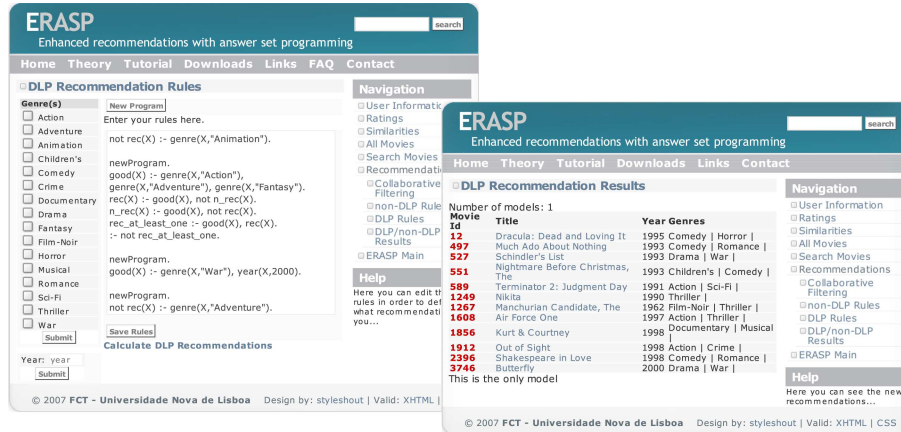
ERASP
Enhanced recommendations with answer set programming
search

Home Theory Tutorial Downloads Links FAQ Contact

DLP Recommendation Rules

Genre(s)
Action
Adventure
Animation
Children's
Comedy
Crime
Documentary
Drama
Fantasy
Film-Noir
Horror
Musical
Romance
Sci-Fi
Thriller
War
Submit

Year: year
Submit

New Program
Enter your rules here.

not rec(X) :- genre(X,"Animation").

newProgram.
good(X) :- genre(X,"Action"), genre(X,"Adventure"), genre(X,"Fantasy").
rec(X) :- good(X), not n_rec(X).
n_rec(X) :- good(X), not rec(X).
rec_at_least_one :- good(X), rec(X).
:- not rec_at_least_one.

newProgram.
good(X) :- genre(X,"War"), year(X,2000).

newProgram.
not rec(X) :- genre(X,"Adventure").

Save Rules
Calculate DLP Recommendations

Navigation
User Informati
Ratings
Similarities
All Movies
Search Movies
Recommendatio
Collaborative Filtering
non-DLP Rule
DLP Rules
DLP/non-DLP Results
ERASP Main

Help
Here you can edit th rules in order to def what recommendati you...

© 2007 FCT - Universidade Nova de Lisboa Design by: styleshout | Valid: XHTML |

ERASP
Enhanced recommendations with answer set programming
search

Home Theory Tutorial Downloads Links Contact

DLP Recommendation Results

Number of models: 1

| Movie Id | Title | Year | Genres |
|---|---|---|---|
| 12 | Dracula: Dead and Loving It | 1995 | Comedy \| Horror \| |
| 497 | Much Ado About Nothing | 1993 | Comedy \| Romance \| |
| 527 | Schindler's List | 1993 | Drama \| War \| |
| 551 | Nightmare Before Christmas, The | 1993 | Children's \| Comedy \| |
| 589 | Terminator 2: Judgment Day | 1991 | Action \| Sci-Fi \| |
| 1249 | Nikita | 1990 | Thriller \| |
| 1267 | Manchurian Candidate, The | 1962 | Film-Noir \| Thriller \| |
| 1608 | Air Force One | 1997 | Action \| Thriller \| |
| 1856 | Kurt & Courtney | 1998 | Documentary \| Musical \| |
| 1912 | Out of Sight | 1998 | Action \| Crime \| |
| 2396 | Shakespeare in Love | 1998 | Comedy \| Romance \| |
| 3746 | Butterfly | 2000 | Drama \| War \| |

This is the only model

Navigation
User Information
Ratings
Similarities
All Movies
Search Movies
Recommendations
Collaborative Filtering
non-DLP Rules
DLP Rules
DLP/non-DLP Results
ERASP Main

Help
Here you can see the new recommendations...

© 2007 FCT - Universidade Nova de Lisboa Design by: styleshout | Valid: XHTML | CSS